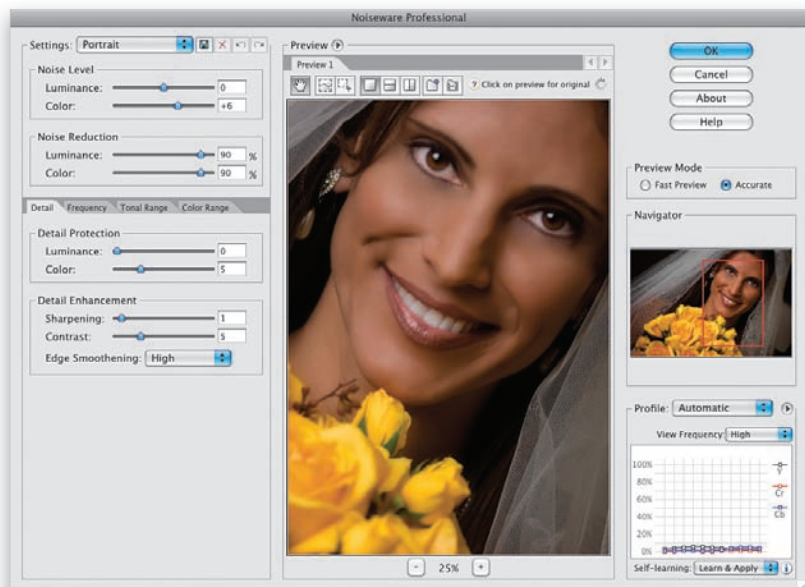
Noiseware Professional

Settings: Portrait

Noise Level
Luminance: 0
Color: +6

Noise Reduction
Luminance: 90 %
Color: 90 %

Detail Frequency Tonal Range Color Range

Detail Protection
Luminance: 0
Color: 5

Detail Enhancement
Sharpening: 1
Contrast: 5
Edge Smoothening: High

Preview
Preview 1
Click on preview for original

25%

OK
Cancel
About
Help

Preview Mode
Fast Preview
Accurate

Navigator

Profile: Automatic
View Frequency: High
100%
80%
60%
40%
20%
0%
Y
Cr
Cb
Self-learning: Learn & Apply